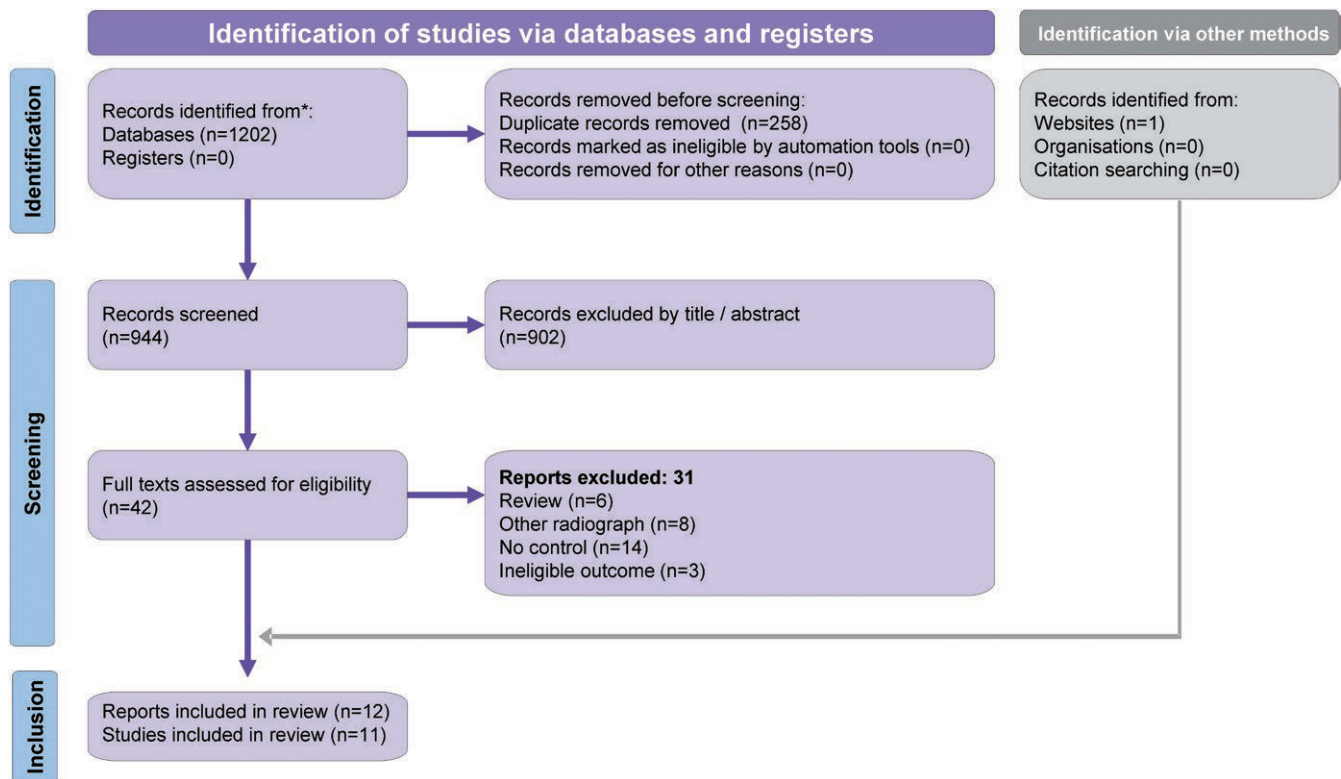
Identification of studies via databases and registers

Identification via other methods

Identification

Records identified from*:
Databases (n=1202)
Registers (n=0)

Records removed before screening:
Duplicate records removed (n=258)
Records marked as ineligible by automation tools (n=0)
Records removed for other reasons (n=0)

Records identified from:
Websites (n=1)
Organisations (n=0)
Citation searching (n=0)

Screening

Records screened
(n=944)

Records excluded by title / abstract
(n=902)

Full texts assessed for eligibility
(n=42)

**Reports excluded: 31**
Review (n=6)
Other radiograph (n=8)
No control (n=14)
Ineligible outcome (n=3)

Inclusion

Reports included in review (n=12)
Studies included in review (n=11)